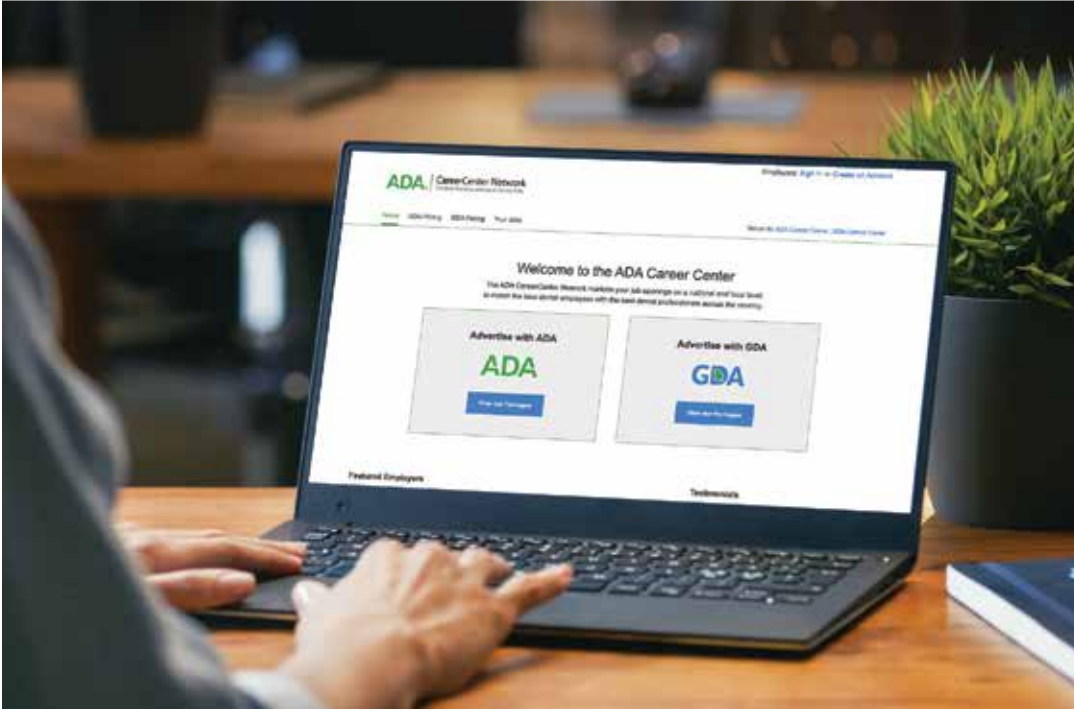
ADA | CareerCenter Network
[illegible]

Employers: Sign In or Create an Account

Home ADA Pricing GDA Pricing Your Jobs

Return to ADA Career Center | GDA Career Center

Welcome to the ADA Career Center

The ADA CareerCenter Network markets your job openings on a national and local level to match the best dental employers with the best dental professionals across the country.

Advertise with ADA

ADA

View Job Packages

Advertise with GDA

GDA

View Job Packages

Featured Employers

Testimonials